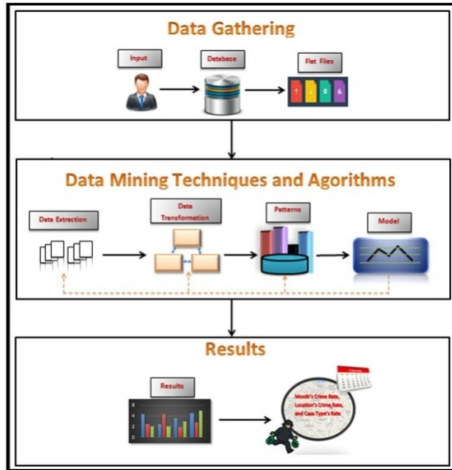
Data Gathering

Input

Datebase

Flat Files

Data Mining Techniques and Agorithms

Data Extraction

Data Transformation

Patterns

Model

Results

Results

Month's Crime Rate, Location's Crime Rate, and Case Type's Rate